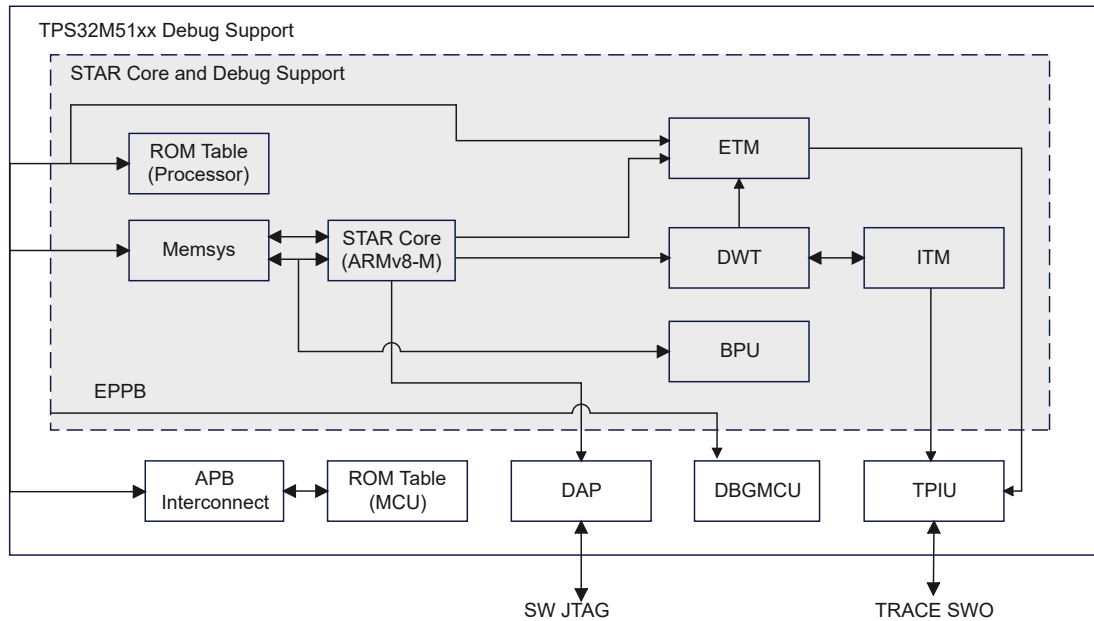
TPS32M51xx Debug Support

STAR Core and Debug Support

ROM Table
(Processor)

ETM

Memsys

STAR Core
(ARMv8-M)

DWT

ITM

BPU

EPPB

APB
Interconnect

ROM Table
(MCU)

DAP

DBGMCU

TPIU

SW JTAG

TRACE SWO